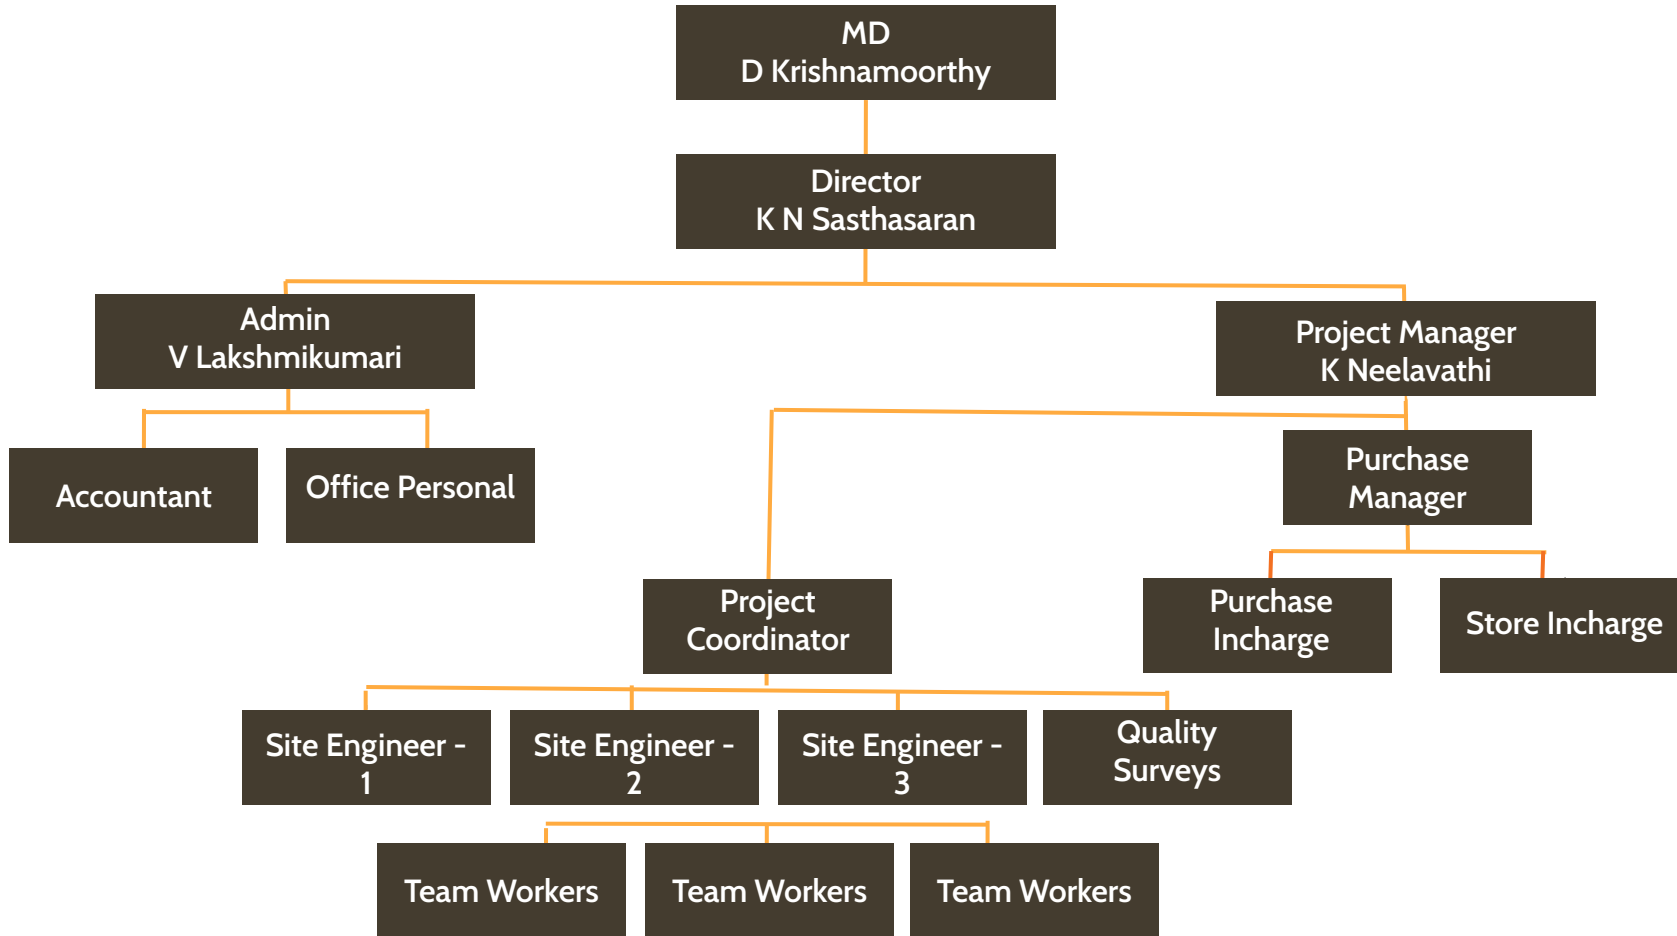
MD
D Krishnamoorthy

Director
K N Sasthasaran

Admin
V Lakshmikumari

Project Manager
K Neelavathi

Accountant

Office Personal

Purchase Manager

Project Coordinator

Purchase Incharge

Store Incharge

Site Engineer - 1

Site Engineer - 2

Site Engineer - 3

Quality Surveys

Team Workers

Team Workers

Team Workers